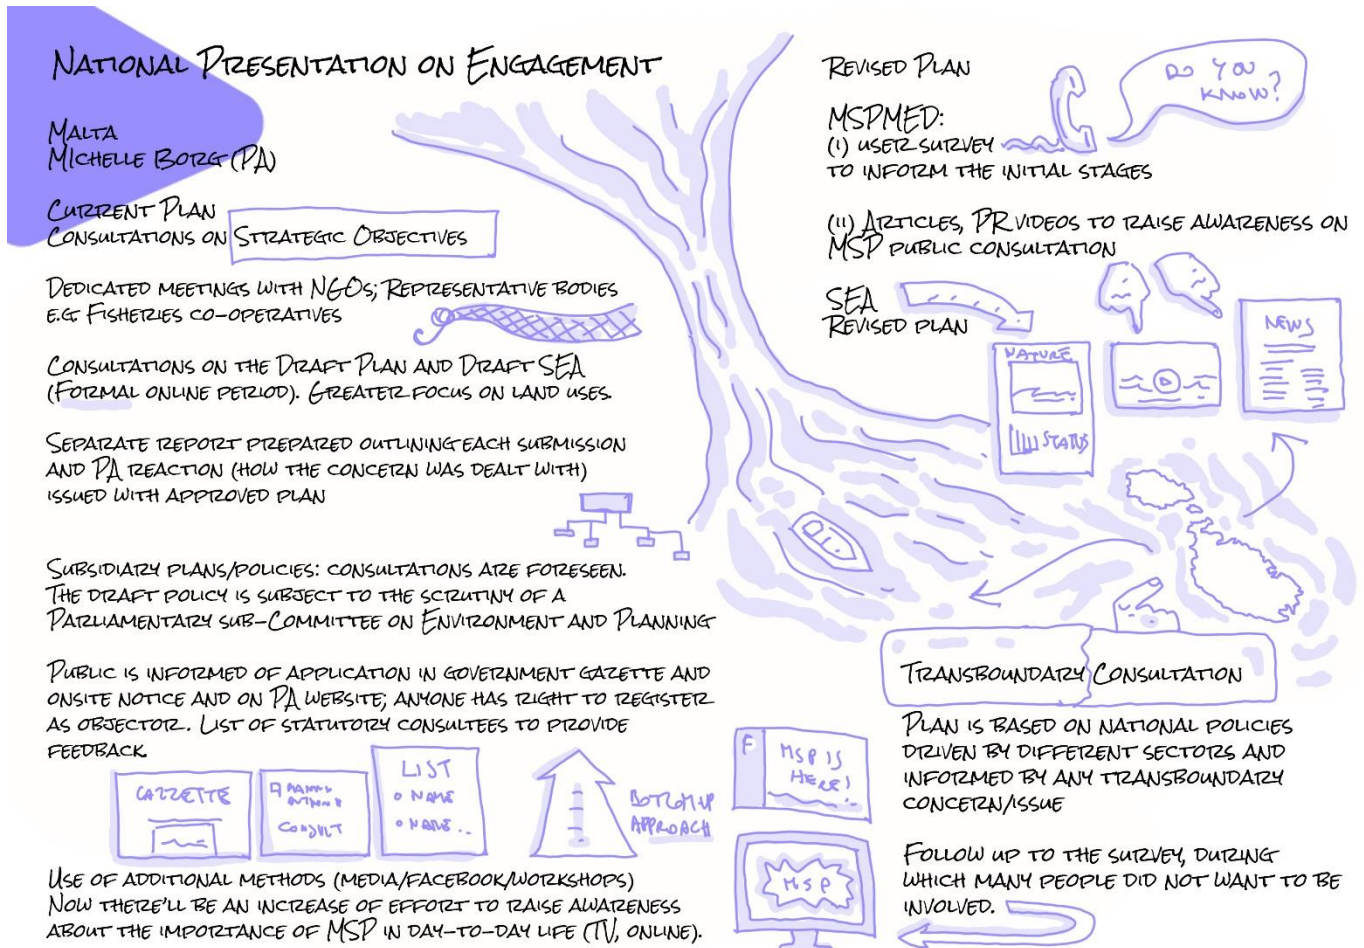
NATIONAL PRESENTATION ON ENGAGEMENT

MALTA
MICHELLE BORG (PA)

CURRENT PLAN
CONSULTATIONS ON STRATEGIC OBJECTIVES

DEDICATED MEETINGS WITH NGOs; REPRESENTATIVE BODIES E.G. FISHERIES CO-OPERATIVES

CONSULTATIONS ON THE DRAFT PLAN AND DRAFT SEA (FORMAL ONLINE PERIOD). GREATER FOCUS ON LAND USES.

SEPARATE REPORT PREPARED OUTLINING EACH SUBMISSION AND PA REACTION (HOW THE CONCERN WAS DEALT WITH) ISSUED WITH APPROVED PLAN

SUBSIDIARY PLANS/POLICIES: CONSULTATIONS ARE FORESEEN. THE DRAFT POLICY IS SUBJECT TO THE SCRUTINY OF A PARLIAMENTARY SUB-COMMITTEE ON ENVIRONMENT AND PLANNING

PUBLIC IS INFORMED OF APPLICATION IN GOVERNMENT GAZETTE AND ONSITE NOTICE AND ON PA WEBSITE; ANYONE HAS RIGHT TO REGISTER AS OBJECTOR. LIST OF STATUTORY CONSULTEES TO PROVIDE FEEDBACK.

GAZETTE
PLANNING AUTHORITY
CONSULT
LIST
• NAME
• NAME...
BOTTOM UP APPROACH

USE OF ADDITIONAL METHODS (MEDIA/FACEBOOK/WORKSHOPS)
NOW THERE'LL BE AN INCREASE OF EFFORT TO RAISE AWARENESS ABOUT THE IMPORTANCE OF MSP IN DAY-TO-DAY LIFE (TV, ONLINE).

REVISED PLAN

DO YOU KNOW?

MSPMED:
(I) USER SURVEY
TO INFORM THE INITIAL STAGES

(II) ARTICLES, PR VIDEOS TO RAISE AWARENESS ON MSP PUBLIC CONSULTATION

SEA
REVISED PLAN

NATURE
STATUS
NEWS

F
MSP IS HERE!
MSP

TRANSBOUNDARY CONSULTATION

PLAN IS BASED ON NATIONAL POLICIES DRIVEN BY DIFFERENT SECTORS AND INFORMED BY ANY TRANSBOUNDARY CONCERN/ISSUE

FOLLOW UP TO THE SURVEY, DURING WHICH MANY PEOPLE DID NOT WANT TO BE INVOLVED.